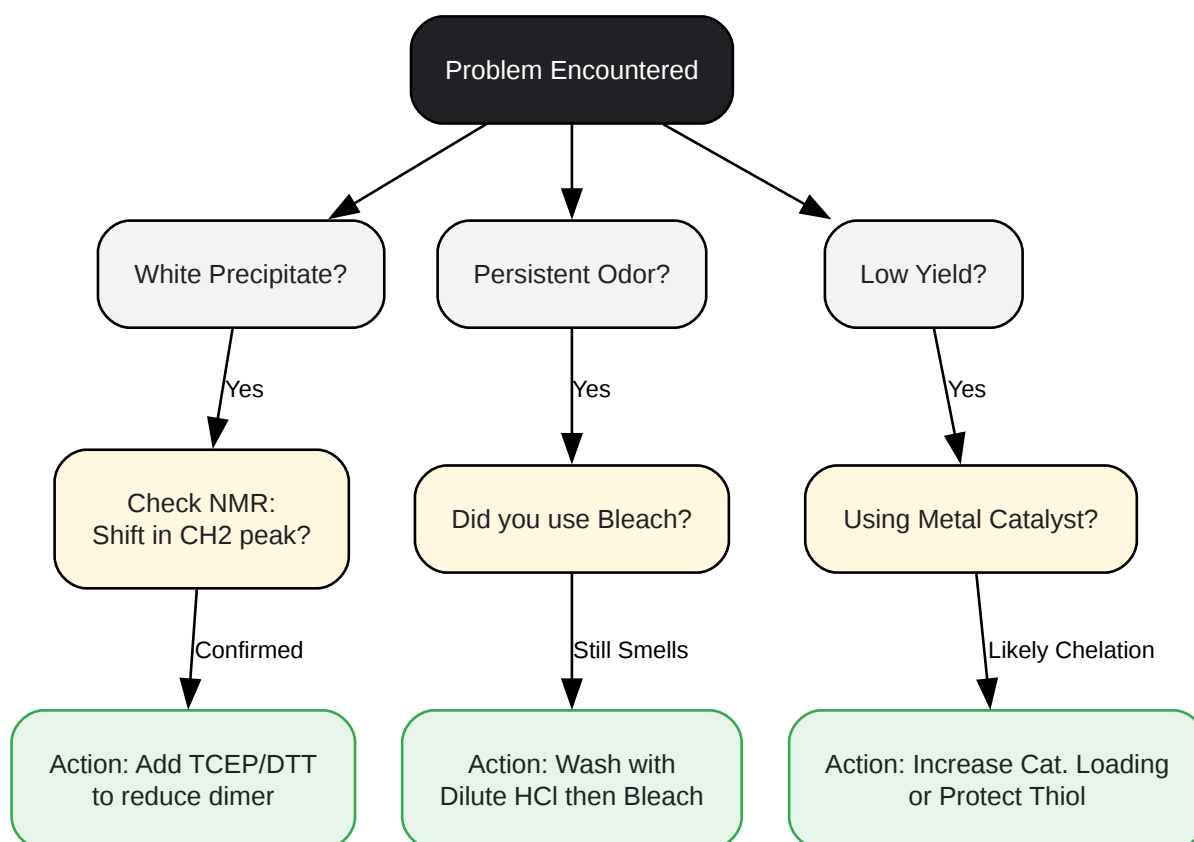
Problem Encountered

White Precipitate?

Yes

Check NMR:
Shift in CH2 peak?

Confirmed

Action: Add TCEP/DTT to reduce dimer

Persistent Odor?

Yes

Did you use Bleach?

Still Smells

Action: Wash with Dilute HCl then Bleach

Low Yield?

Yes

Using Metal Catalyst?

Likely Chelation

Action: Increase Cat. Loading or Protect Thiol